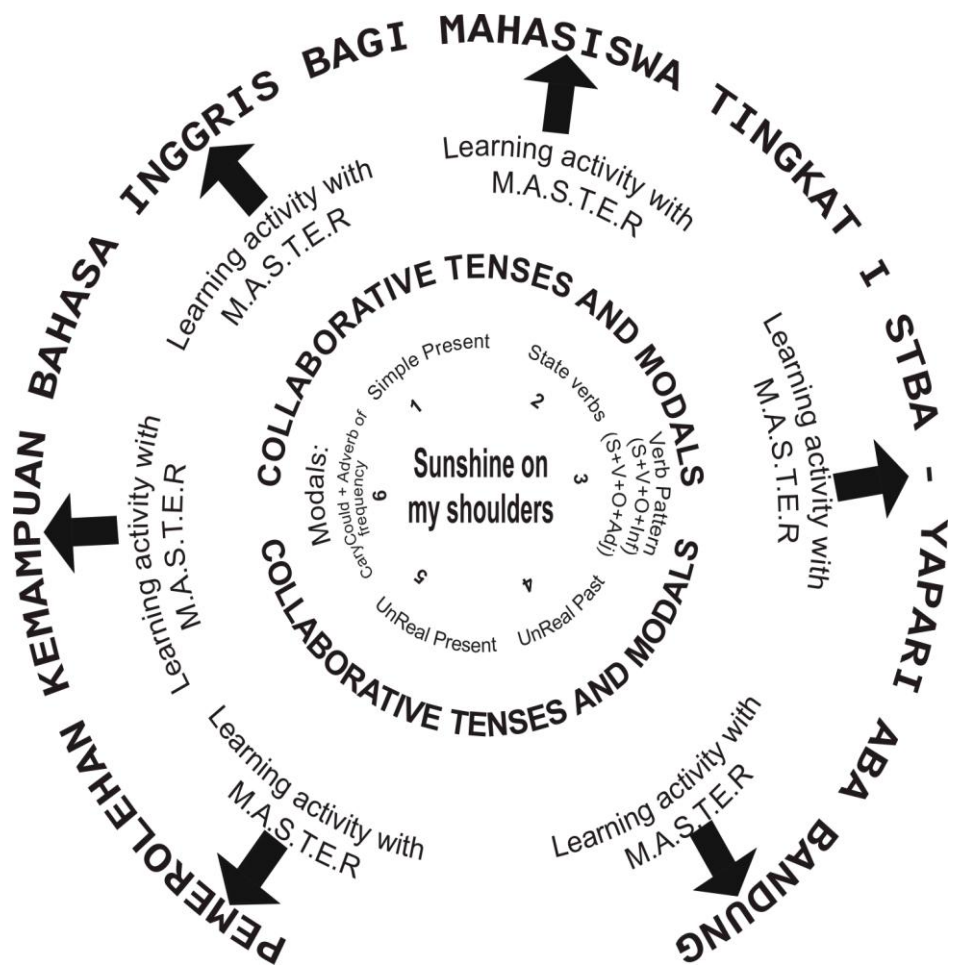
PEMEROLEHAN KEMAMPUAN BAHASA INGGRIS BAGI MAHASISWA TINGKAT I STBA - YAPARI ABA BANDUNG

Learning activity with M.A.S.T.E.R

Learning activity with M.A.S.T.E.R

Learning activity with M.A.S.T.E.R

Learning activity with M.A.S.T.E.R

Learning activity with M.A.S.T.E.R

Learning activity with M.A.S.T.E.R

COLLABORATIVE TENSES AND MODALS

COLLABORATIVE TENSES AND MODALS

1 Simple Present

2 State verbs

3 Verb Pattern (S+V+O+Inf) (S+V+O+Adj)

4 UnReal Past

5 UnReal Present

6 Modals: Can/Could + Adverb of frequency

Sunshine on my shoulders